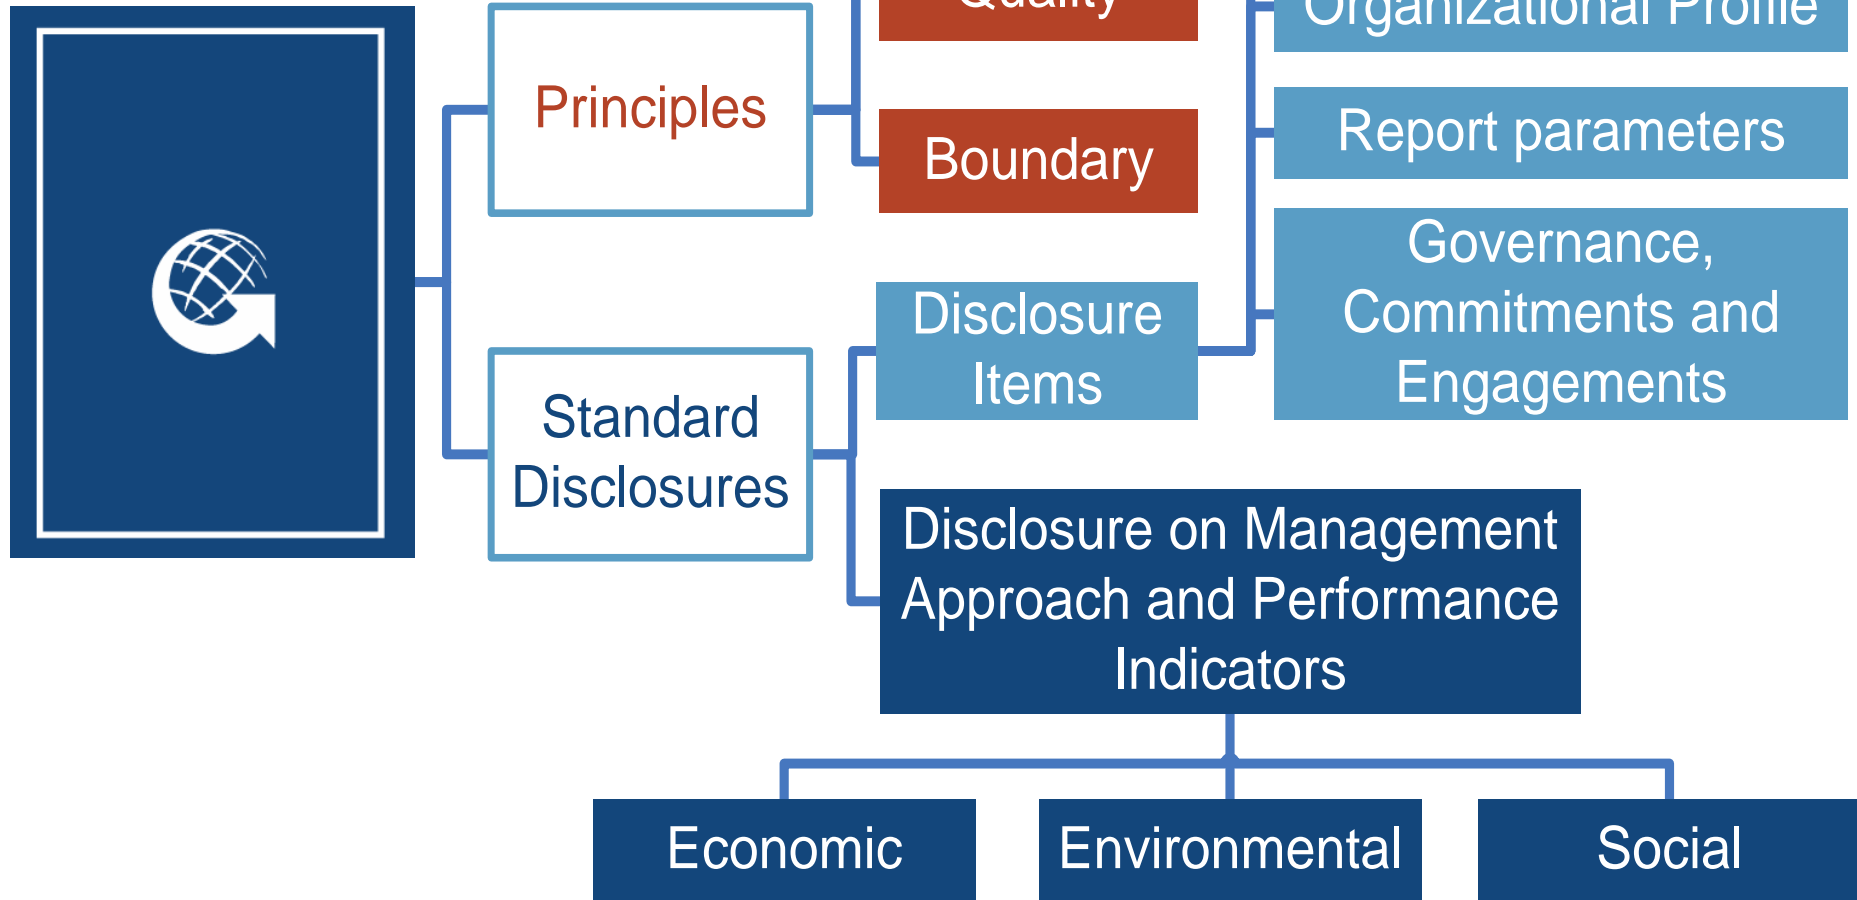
Quality

Organizational Profile

Principles

Boundary

Report parameters

Governance, Commitments and Engagements

Disclosure Items

Standard Disclosures

Disclosure on Management Approach and Performance Indicators

Economic

Environmental

Social